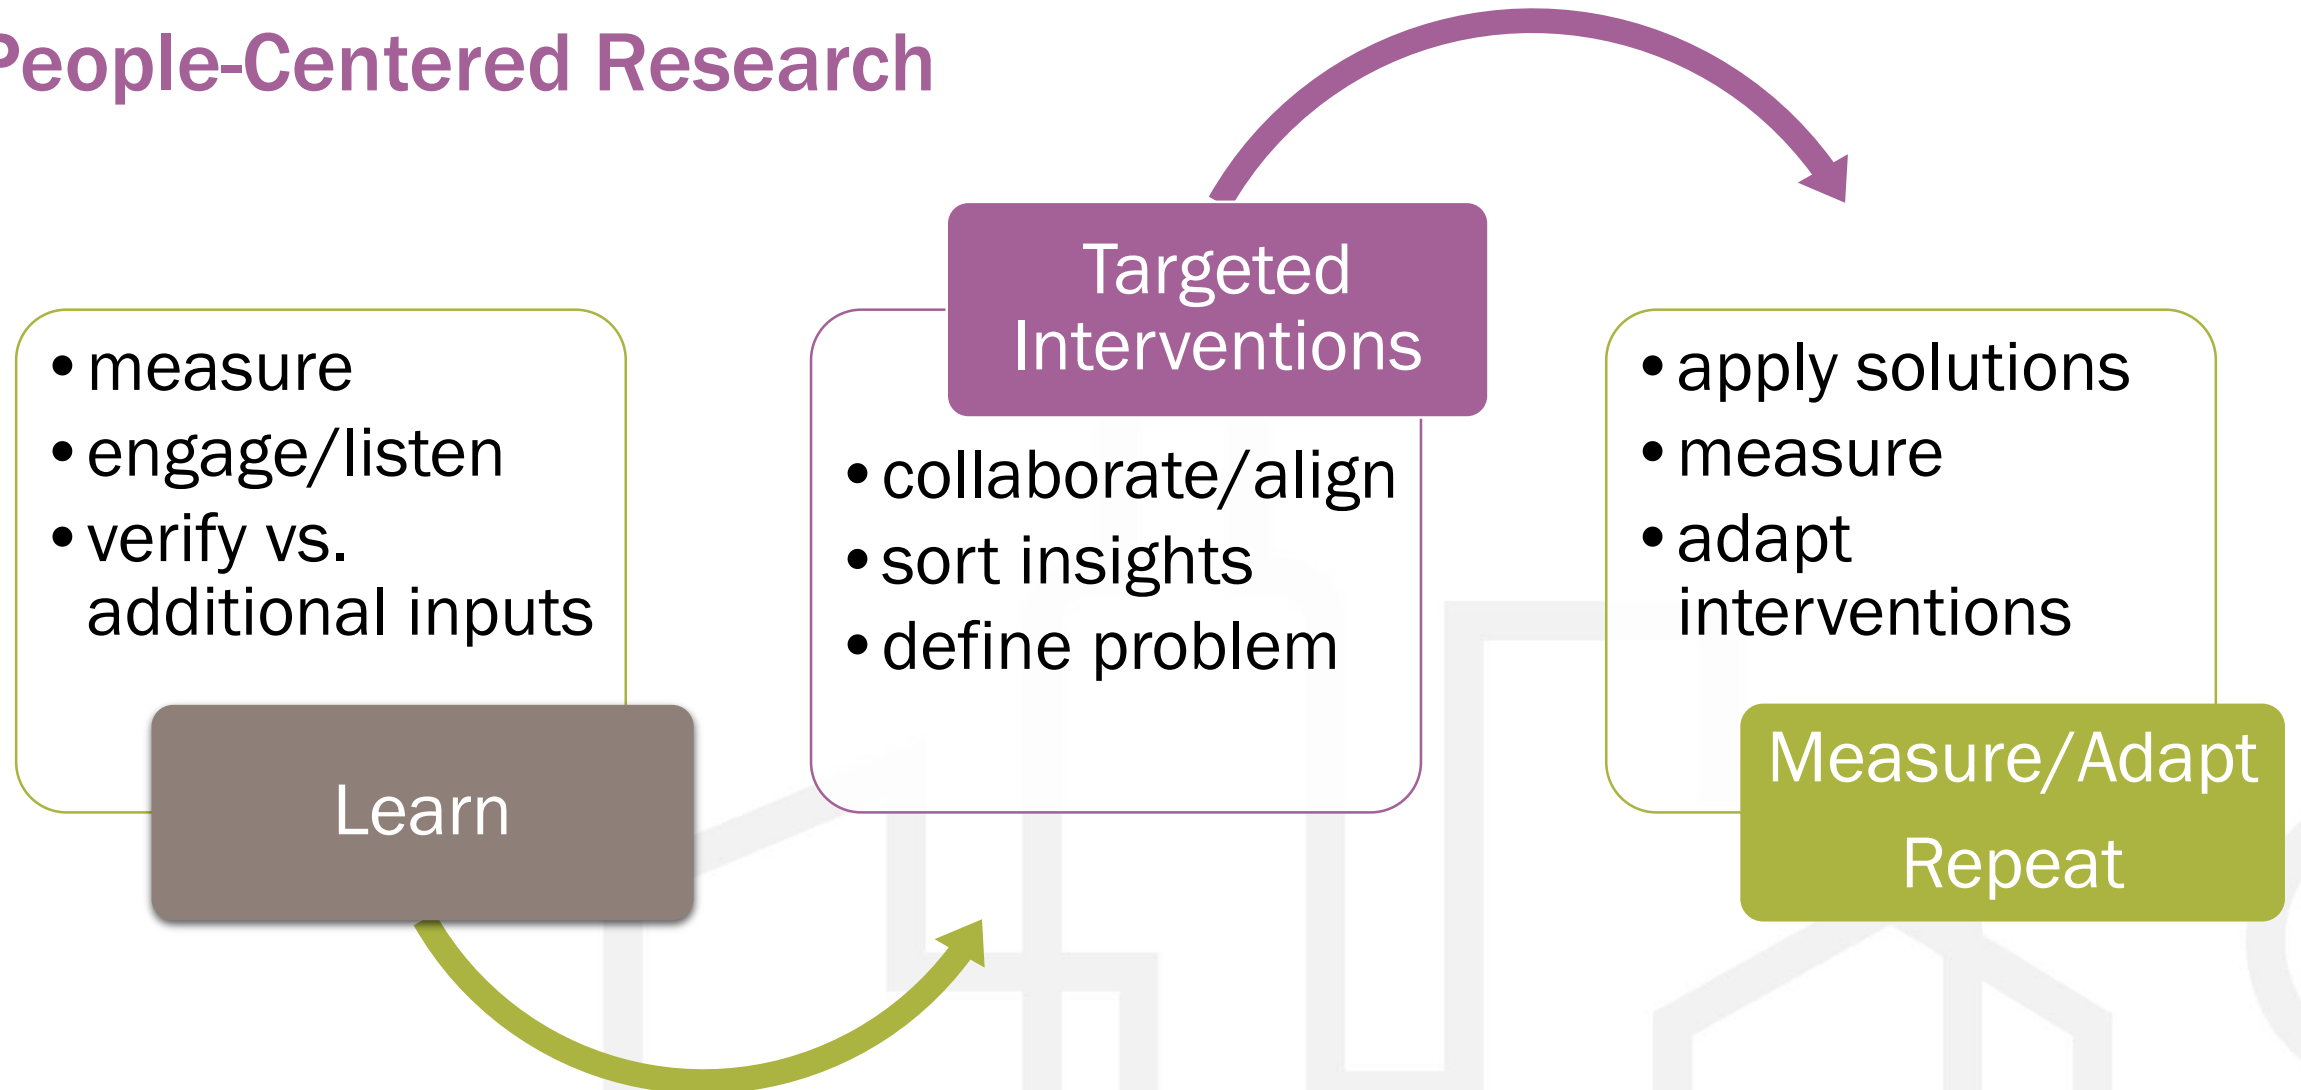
eople-Centered Research

- measure
- engage/listen
- verify vs. additional inputs

Learn

Targeted Interventions

- collaborate/align
- sort insights
- define problem

- apply solutions
- measure
- adapt interventions

Measure/Adapt

Repeat